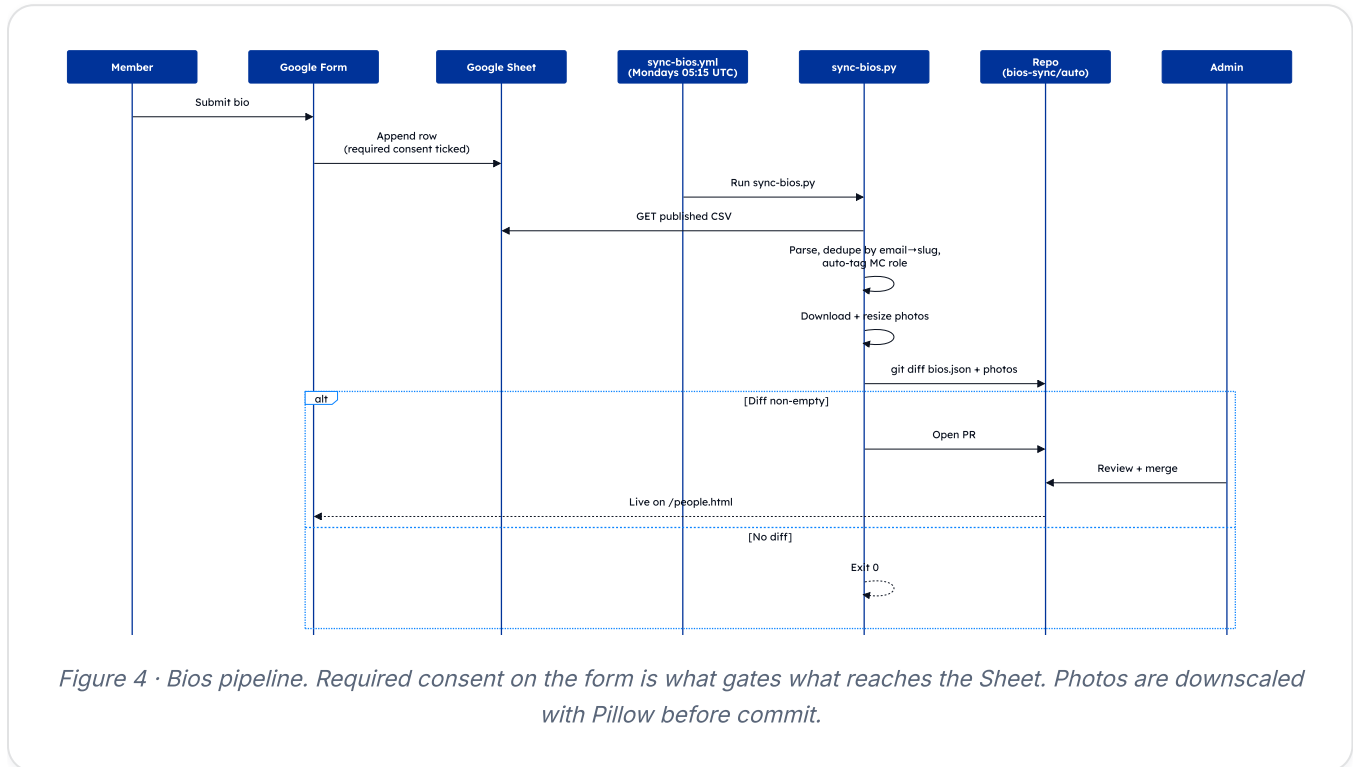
Member

Google Form

Google Sheet

sync-bios.yml
(Mondays 05:15 UTC)

sync-bios.py

Repo
(bios-sync/auto)

Admin

Submit bio

Append row
(required consent ticked)

Run sync-bios.py

GET published CSV

Parse, dedupe by email→slug, auto-tag MC role

Download + resize photos

git diff bios.json + photos

alt

[Diff non-empty]

Open PR

Review + merge

Live on /people.html

[No diff]

Exit 0

*Figure 4 · Bios pipeline. Required consent on the form is what gates what reaches the Sheet. Photos are downscaled with Pillow before commit.*